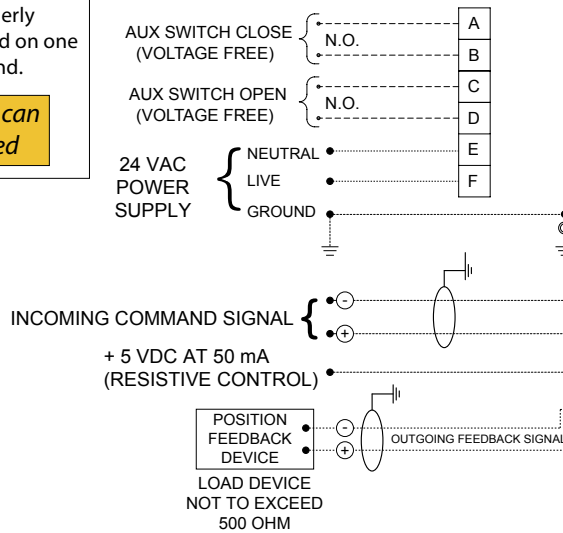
erly
d on one
nd.

can
ed

AUX SWITCH CLOSE (VOLTAGE FREE)
N.O.
A
B
AUX SWITCH OPEN (VOLTAGE FREE)
N.O.
C
D
24 VAC POWER SUPPLY
NEUTRAL
E
LIVE
F
GROUND

INCOMING COMMAND SIGNAL
-
+
+ 5 VDC AT 50 mA (RESISTIVE CONTROL)

POSITION FEEDBACK DEVICE
-
+
OUTGOING FEEDBACK SIGNAL
LOAD DEVICE NOT TO EXCEED 500 OHM